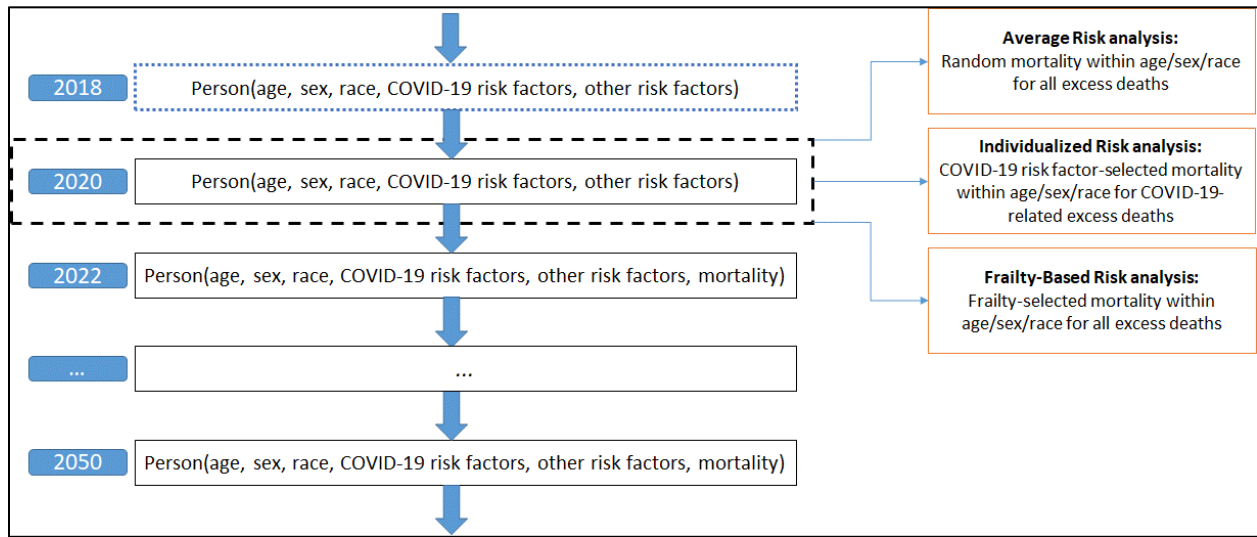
2018

Person(age, sex, race, COVID-19 risk factors, other risk factors)

2020

Person(age, sex, race, COVID-19 risk factors, other risk factors)

2022

Person(age, sex, race, COVID-19 risk factors, other risk factors, mortality)

...

...

2050

Person(age, sex, race, COVID-19 risk factors, other risk factors, mortality)

**Average Risk analysis:**
Random mortality within age/sex/race for all excess deaths

**Individualized Risk analysis:**
COVID-19 risk factor-selected mortality within age/sex/race for COVID-19-related excess deaths

**Frailty-Based Risk analysis:**
Frailty-selected mortality within age/sex/race for all excess deaths